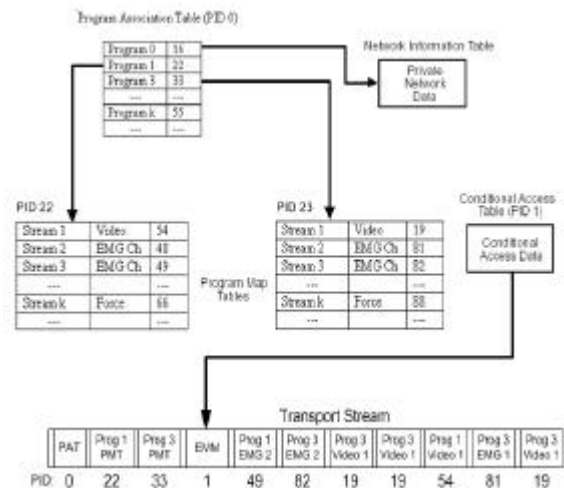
Program Association Table (PID 0)

| Program 0 | 16 |
|---|---|
| Program 1 | 22 |
| Program 3 | 33 |
| --- | --- |
| Program k | 55 |
| --- | --- |

Network Information Table

Private Network Data

PID 22

| Stream 1 | Video | 54 |
|---|---|---|
| Stream 2 | EMG Ch | 48 |
| Stream 3 | EMG Ch | 49 |
| --- | | --- |
| Stream k | Force | 66 |
| --- | | --- |

Program Map Tables

PID 33

| Stream 1 | Video | 19 |
|---|---|---|
| Stream 2 | EMG Ch | 81 |
| Stream 3 | EMG Ch | 82 |
| --- | | --- |
| Stream k | Force | 88 |
| --- | | --- |

Conditional Access Table (PID 1)

Conditional Access Data

Transport Stream

| PAT | Prog 1 PMT | Prog 3 PMT | EMM | Prog 1 EMG 2 | Prog 3 EMG 2 | Prog 3 Video 1 | Prog 3 Video 1 | Prog 1 Video 1 | Prog 3 EMG 1 | Prog 3 Video 1 |
|---|---|---|---|---|---|---|---|---|---|---|
| 0 | 22 | 33 | 1 | 49 | 82 | 19 | 19 | 54 | 81 | 19 |

PID: